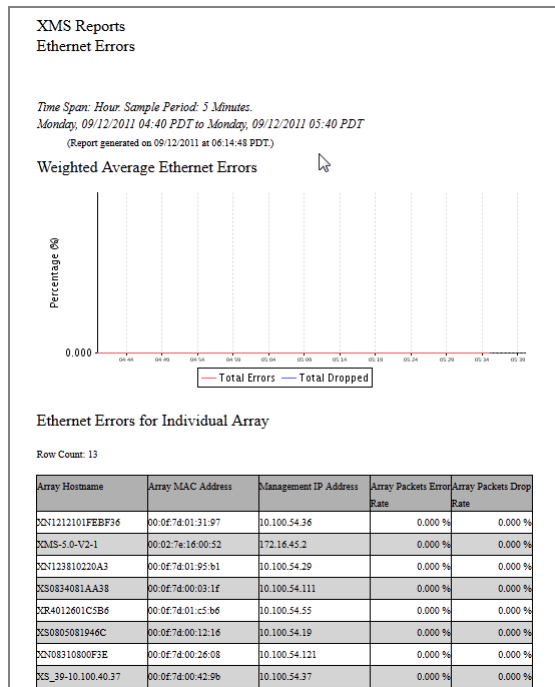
XMS Reports
Ethernet Errors

Time Span: Hour. Sample Period: 5 Minutes.
Monday, 09/12/2011 04:40 PDT to Monday, 09/12/2011 05:40 PDT
(Report generated on 09/12/2011 at 06:14:48 PDT.)

Weighted Average Ethernet Errors

Percentage (%)

0.000

04:44 04:49 04:54 04:59 05:04 05:09 05:14 05:19 05:24 05:29 05:34 05:39

Total Errors Total Dropped

Ethernet Errors for Individual Array

Row Count: 13

| Array Hostname | Array MAC Address | Management IP Address | Array Packets Error Rate | Array Packets Drop Rate |
|---|---|---|---|---|
| XN1212101FEBF36 | 00:0f:7d:01:31:97 | 10.100.54.36 | 0.000 % | 0.000 % |
| XMS-5.0-V2-1 | 00:02:7e:16:00:52 | 172.16.45.2 | 0.000 % | 0.000 % |
| XN123810220A3 | 00:0f:7d:01:95:b1 | 10.100.54.29 | 0.000 % | 0.000 % |
| XS0834081AA38 | 00:0f:7d:00:03:1f | 10.100.54.111 | 0.000 % | 0.000 % |
| XR4012601C5B6 | 00:0f:7d:01:c5:b6 | 10.100.54.55 | 0.000 % | 0.000 % |
| XS0805081946C | 00:0f:7d:00:12:16 | 10.100.54.19 | 0.000 % | 0.000 % |
| XN08310800F3E | 00:0f:7d:00:26:08 | 10.100.54.121 | 0.000 % | 0.000 % |
| XS_39-10.100.40.37 | 00:0f:7d:00:42:9b | 10.100.54.37 | 0.000 % | 0.000 % |